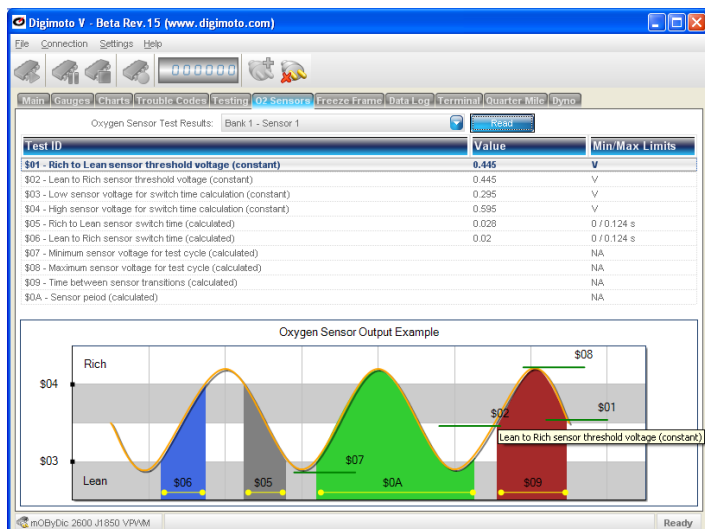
Digimoto V - Beta Rev.15 (www.digimoto.com)

File Connection Settings Help

000000

Main Gauges Charts Trouble Codes Testing O2 Sensors Freeze Frame Data Log Terminal Quarter Mile Dyno

Oxygen Sensor Test Results: Bank 1 - Sensor 1 Read

| Test ID | Value | Min/Max Limits |
|---|---|---|
| \$01 - Rich to Lean sensor threshold voltage (constant) | 0.445 | V |
| \$02 - Lean to Rich sensor threshold voltage (constant) | 0.445 | V |
| \$03 - Low sensor voltage for switch time calculation (constant) | 0.295 | V |
| \$04 - High sensor voltage for switch time calculation (constant) | 0.595 | V |
| \$05 - Rich to Lean sensor switch time (calculated) | 0.028 | 0 / 0.124 s |
| \$06 - Lean to Rich sensor switch time (calculated) | 0.02 | 0 / 0.124 s |
| \$07 - Minimum sensor voltage for test cycle (calculated) | | NA |
| \$08 - Maximum sensor voltage for test cycle (calculated) | | NA |
| \$09 - Time between sensor transitions (calculated) | | NA |
| \$0A - Sensor peiod (calculated) | | NA |

Oxygen Sensor Output Example

Rich
\$04
\$03
Lean
\$06
\$05
\$07
\$0A
\$02
\$08
\$01
\$09
Lean to Rich sensor threshold voltage (constant)

mOByDic 2600 J1850 VPWM
Ready